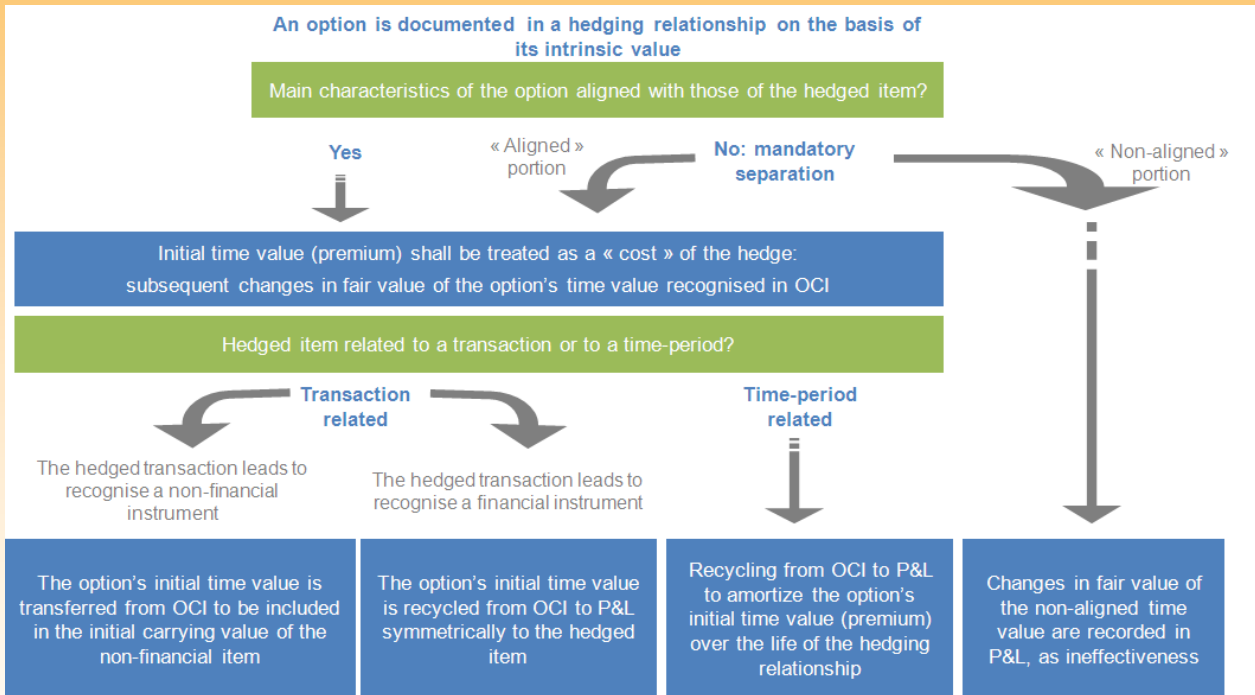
An option is documented in a hedging relationship on the basis of its intrinsic value

Main characteristics of the option aligned with those of the hedged item?

Yes

« Aligned » portion

No: mandatory separation

« Non-aligned » portion

Initial time value (premium) shall be treated as a « cost » of the hedge: subsequent changes in fair value of the option's time value recognised in OCI

Hedged item related to a transaction or to a time-period?

Transaction related

Time-period related

The hedged transaction leads to recognise a non-financial instrument

The hedged transaction leads to recognise a financial instrument

The option's initial time value is transferred from OCI to be included in the initial carrying value of the non-financial item

The option's initial time value is recycled from OCI to P&L symmetrically to the hedged item

Recycling from OCI to P&L to amortize the option's initial time value (premium) over the life of the hedging relationship

Changes in fair value of the non-aligned time value are recorded in P&L, as ineffectiveness